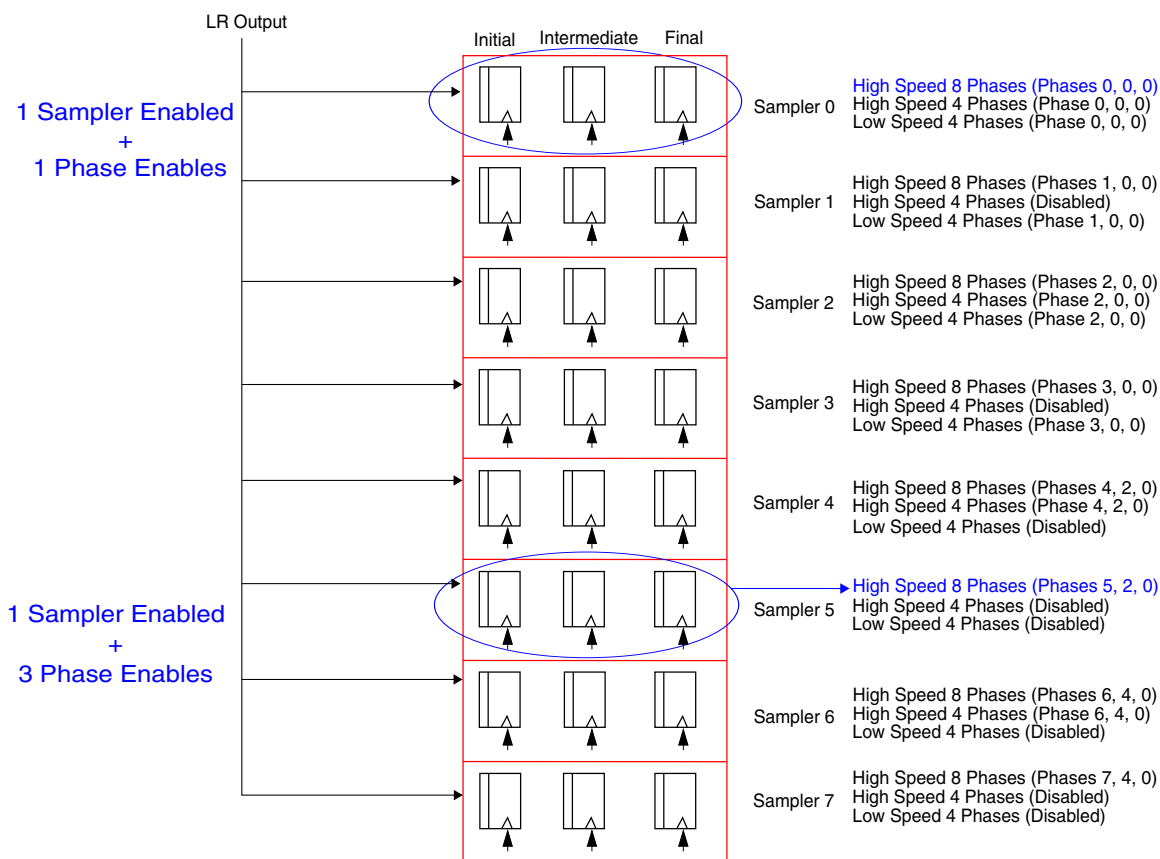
LR Output

Initial Intermediate Final

1 Sampler Enabled
+
1 Phase Enables

Sampler 0
High Speed 8 Phases (Phases 0, 0, 0)
High Speed 4 Phases (Phase 0, 0, 0)
Low Speed 4 Phases (Phase 0, 0, 0)

Sampler 1
High Speed 8 Phases (Phases 1, 0, 0)
High Speed 4 Phases (Disabled)
Low Speed 4 Phases (Phase 1, 0, 0)

Sampler 2
High Speed 8 Phases (Phases 2, 0, 0)
High Speed 4 Phases (Phase 2, 0, 0)
Low Speed 4 Phases (Phase 2, 0, 0)

Sampler 3
High Speed 8 Phases (Phases 3, 0, 0)
High Speed 4 Phases (Disabled)
Low Speed 4 Phases (Phase 3, 0, 0)

Sampler 4
High Speed 8 Phases (Phases 4, 2, 0)
High Speed 4 Phases (Phase 4, 2, 0)
Low Speed 4 Phases (Disabled)

1 Sampler Enabled
+
3 Phase Enables

Sampler 5
High Speed 8 Phases (Phases 5, 2, 0)
High Speed 4 Phases (Disabled)
Low Speed 4 Phases (Disabled)

Sampler 6
High Speed 8 Phases (Phases 6, 4, 0)
High Speed 4 Phases (Phase 6, 4, 0)
Low Speed 4 Phases (Disabled)

Sampler 7
High Speed 8 Phases (Phases 7, 4, 0)
High Speed 4 Phases (Disabled)
Low Speed 4 Phases (Disabled)